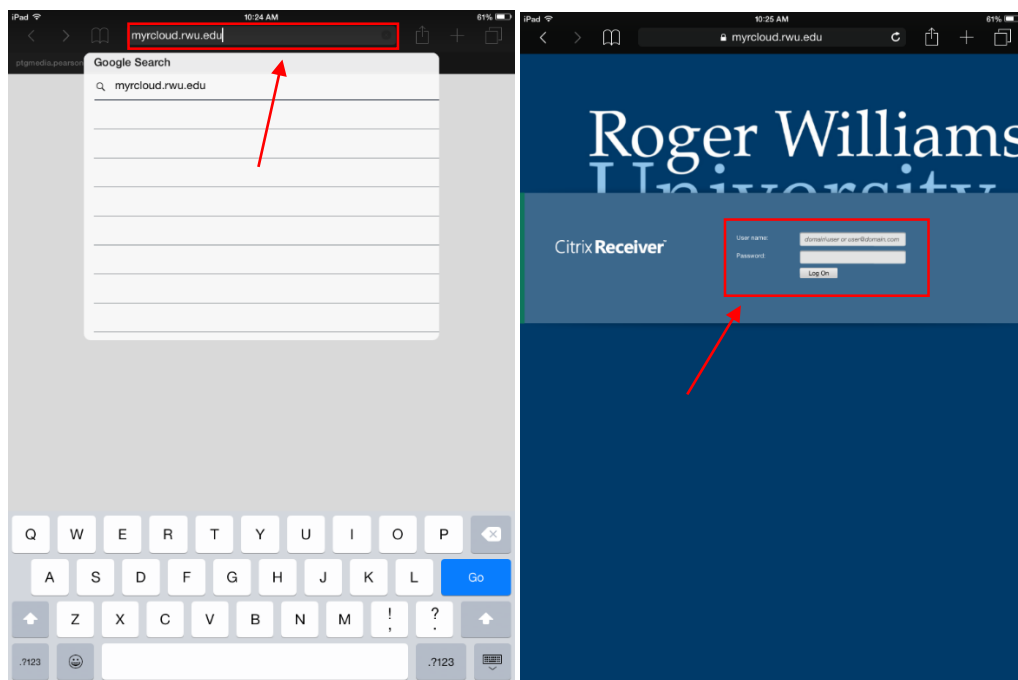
iPad 10:24 AM 61%

myrcloud.rwu.edu

ptgmedia.pearson

Google Search

myrcloud.rwu.edu

Q W E R T Y U I O P

A S D F G H J K L Go

Z X C V B N M ! ?

.?123 .?123

iPad 10:25 AM 61%

myrcloud.rwu.edu

Roger Williams University

Citrix Receiver

User name: domain\user or user@domain.com

Password:

Log On